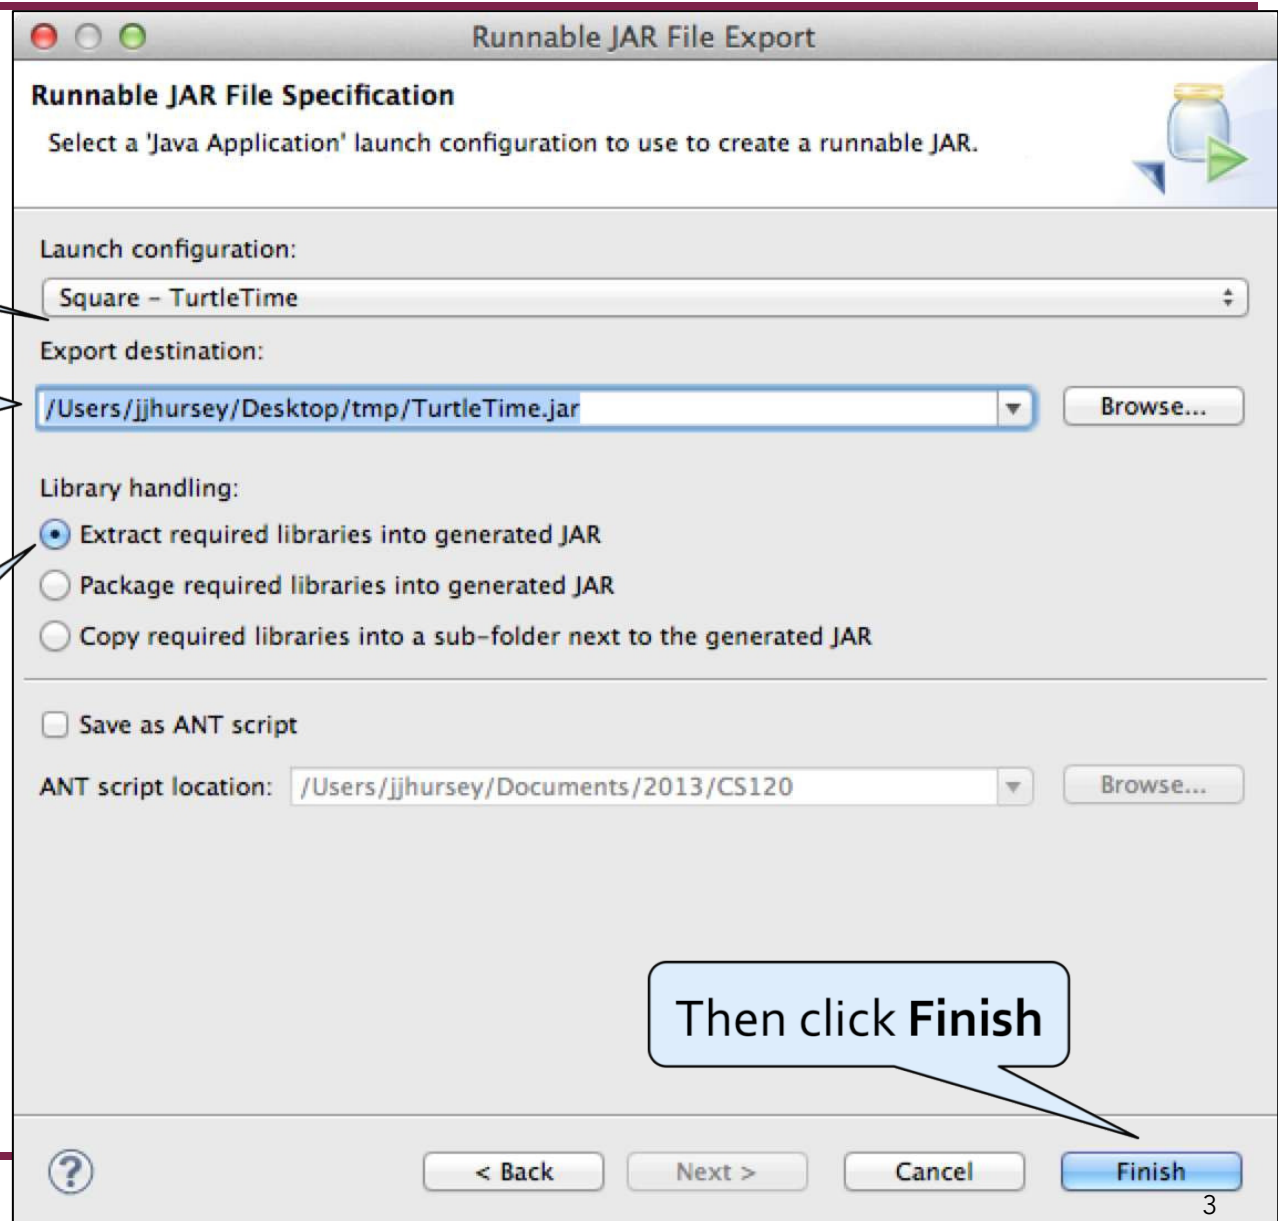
Runnable JAR File Export

Runnable JAR File Specification

Select a 'Java Application' launch configuration to use to create a runnable JAR.

Launch configuration:

Square - TurtleTime

Export destination:

/Users/jjhursey/Desktop/tmp/TurtleTime.jar

Browse...

Library handling:

Extract required libraries into generated JAR

Package required libraries into generated JAR

Copy required libraries into a sub-folder next to the generated JAR

Save as ANT script

ANT script location: /Users/jjhursey/Documents/2013/CS120

Browse...

Then click **Finish**

?

< Back

Next >

Cancel

Finish

3